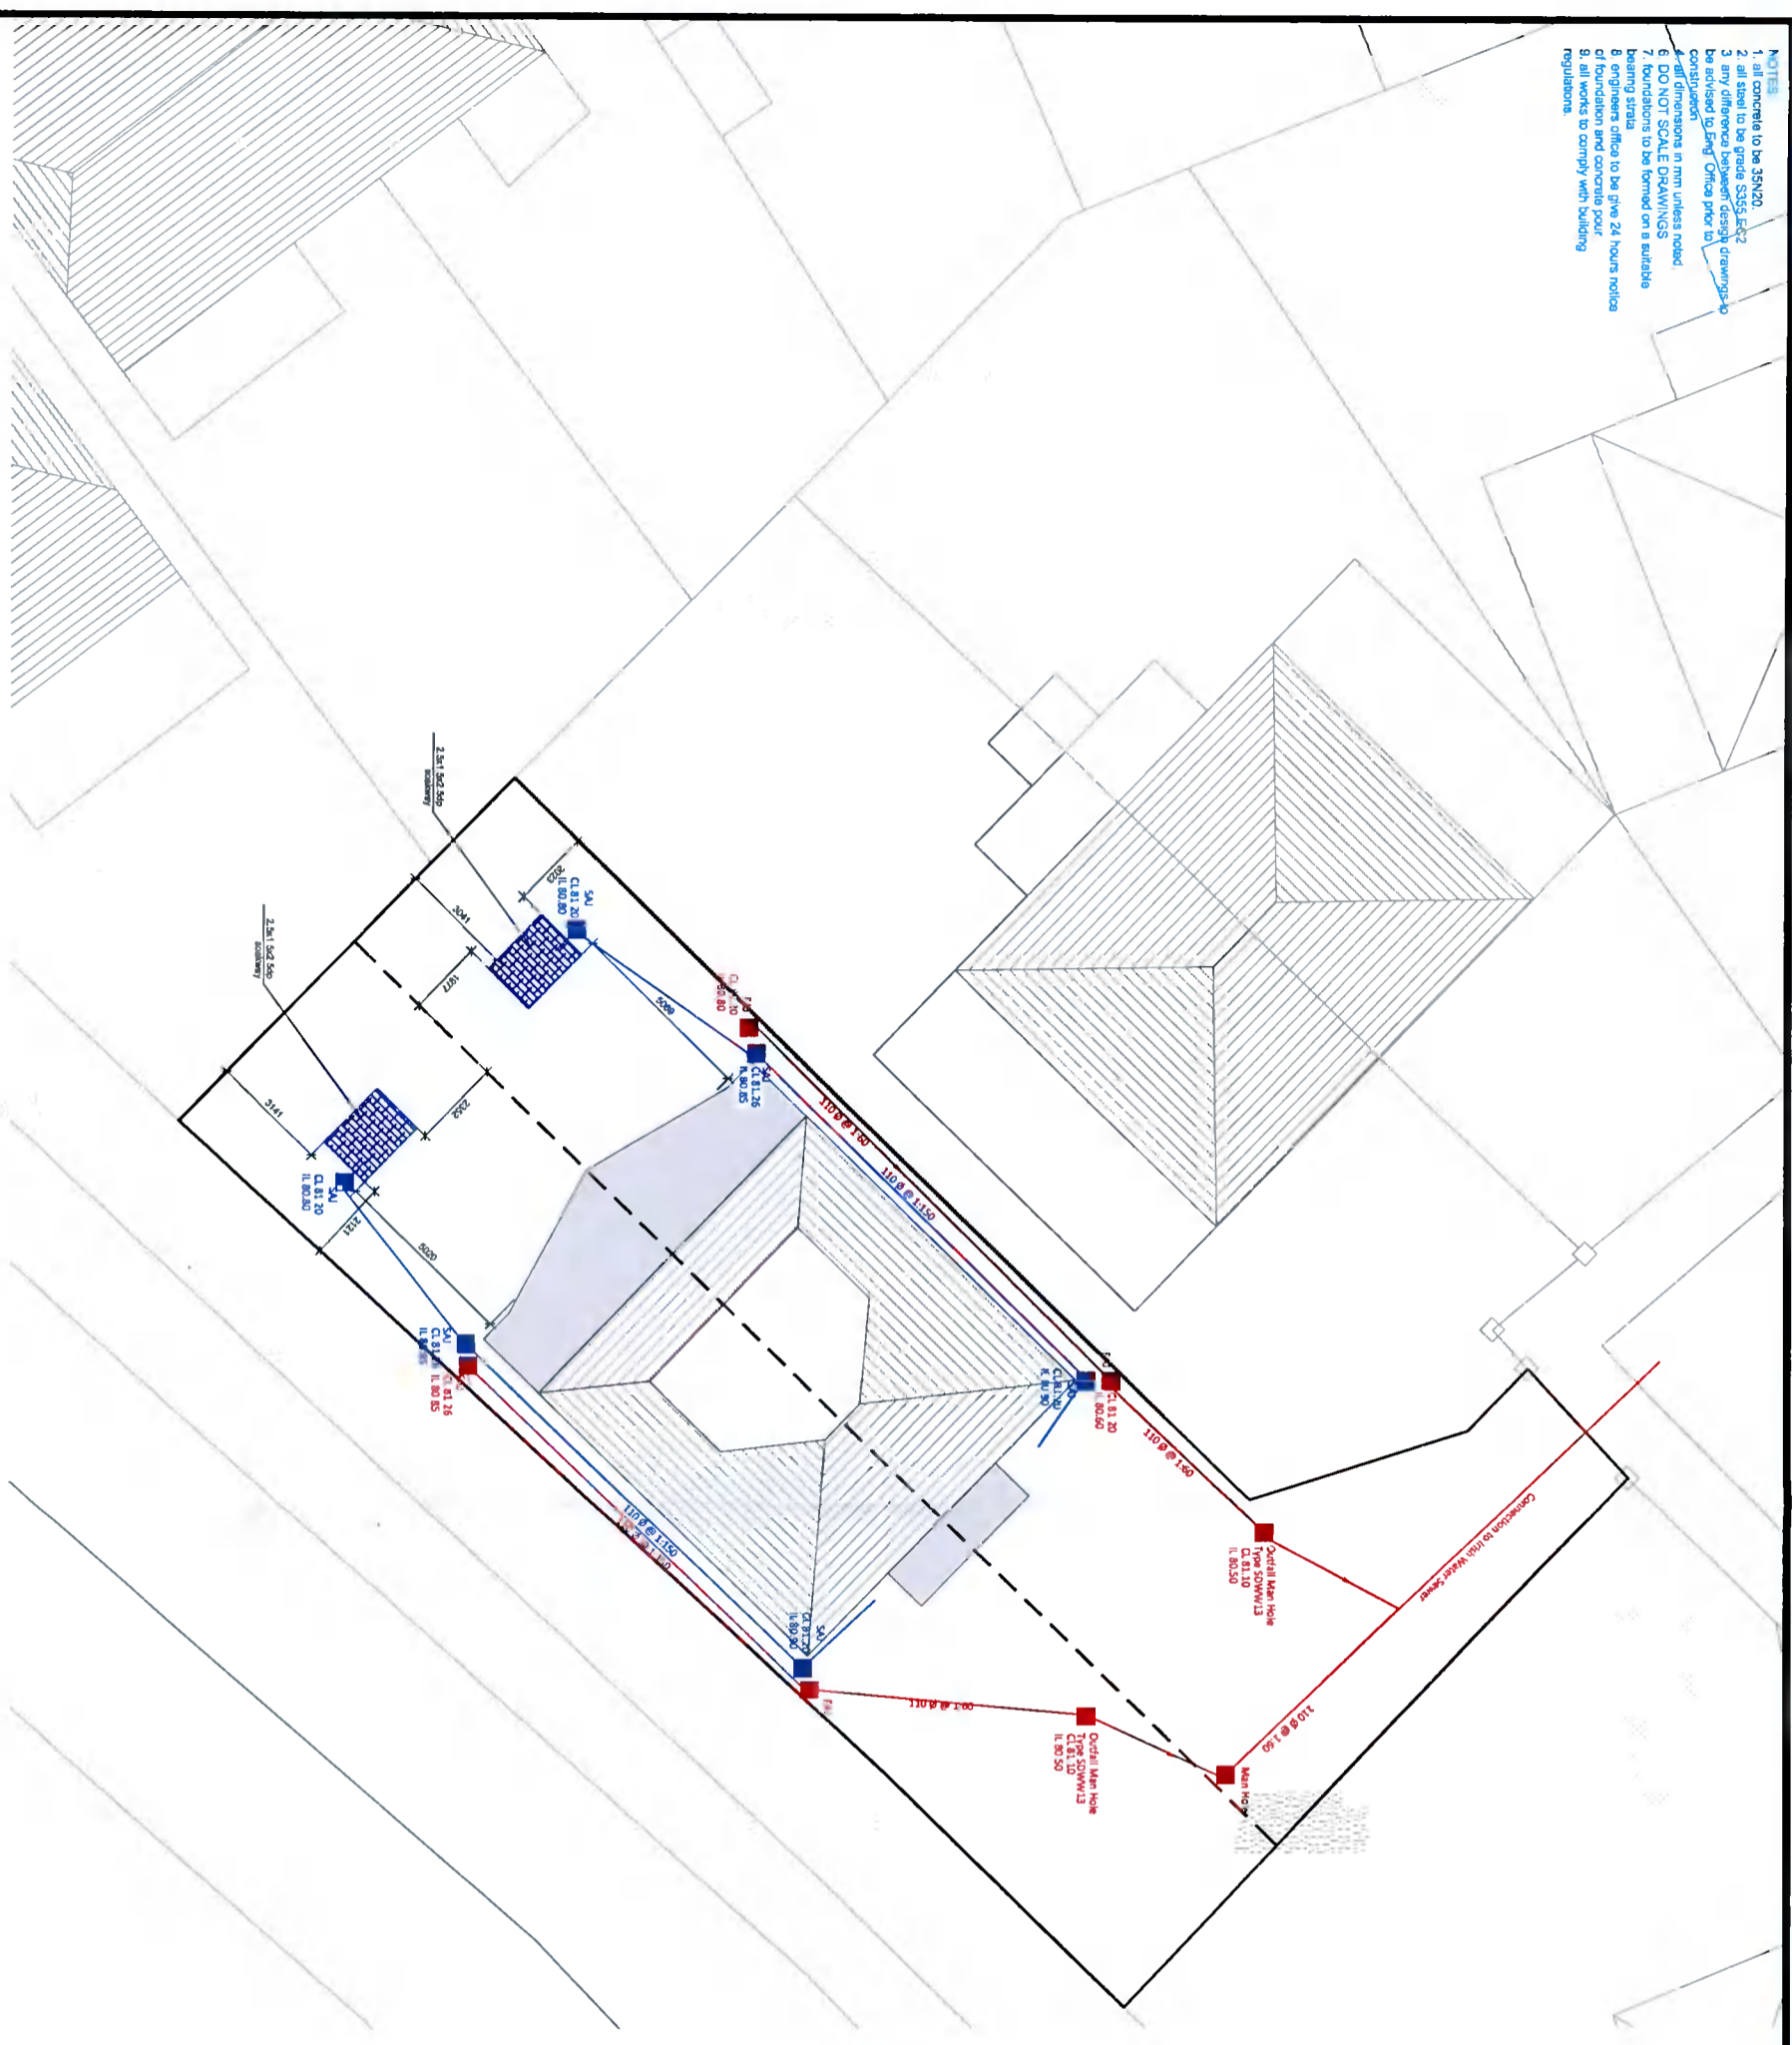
NOTES
1. all concrete to be 35N20.
2. all steel to be grade S355 EC2
3 any difference between design drawings to be advised to Eng Office prior to construction
4. all dimensions in mm unless noted
6 DO NOT SCALE DRAWINGS
7. foundations to be formed on a suitable bearing strata
8 engineers office to be give 24 hours notice of foundation and concrete pour
9. all works to comply with building regulations.

2.5x1.5x2.5dp soakaway

2.5x1.5x2.5dp soakaway

3041
1771
2232
3141
2121
5069
5020
1020

SAJ
CL 81.20
IL 80.80

SAJ
CL 81.20
IL 80.80

SAJ
CL 81.26
IL 80.85

SAJ
CL 81.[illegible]
IL 80.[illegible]

SAJ
CL 81.20
IL 80.90

SAJ
CL 81.20
IL 80.90

FAJ
CL 81.20
IL 80.80

FAJ
CL 81.20
IL 80.60

FAJ
CL 81.26
IL 80.85

FAJ

110 ø @ 1:60
110 ø @ 1:150
110 ø @ 1:60
110 ø @ 1:150
110 ø @ 1:150
110 ø @ 1:60
110 ø @ 1:60

Outfall Man Hole
Type SDWW13
CL 81.10
IL 80.50

Outfall Man Hole
Type SDWW13
CL 81.10
IL 80.50

Man Ho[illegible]

Connection to Irish Water Sewer